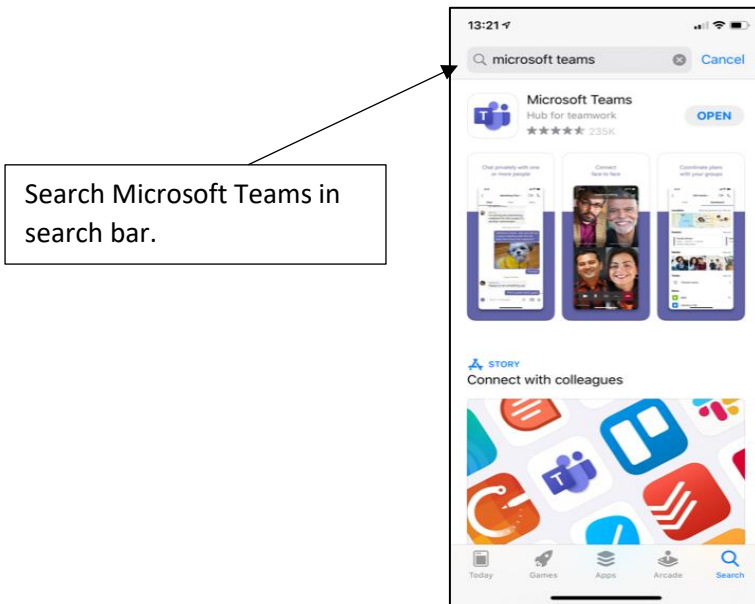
Search Microsoft Teams in search bar.

13:21

microsoft teams

Cancel

Microsoft Teams

Hub for teamwork

235K

OPEN

Chat privately with one or more people

Connect face to face

Coordinate plans with your groups

STORY

Connect with colleagues

Today

Games

Apps

Arcade

Search